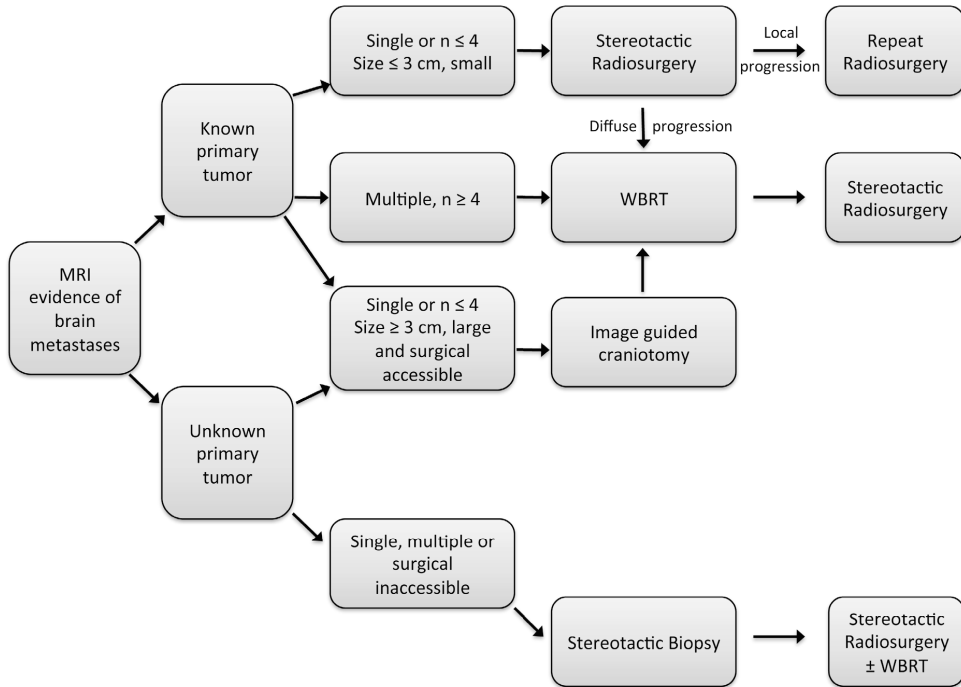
MRI evidence of brain metastases

Known primary tumor

Unknown primary tumor

Single or n $\leq$ 4 Size $\leq$ 3 cm, small

Stereotactic Radiosurgery

Local progression

Repeat Radiosurgery

Diffuse progression

Multiple, n $\geq$ 4

WBRT

Stereotactic Radiosurgery

Single or n $\leq$ 4 Size $\geq$ 3 cm, large and surgical accessible

Image guided craniotomy

Single, multiple or surgical inaccessible

Stereotactic Biopsy

Stereotactic Radiosurgery $\pm$ WBRT